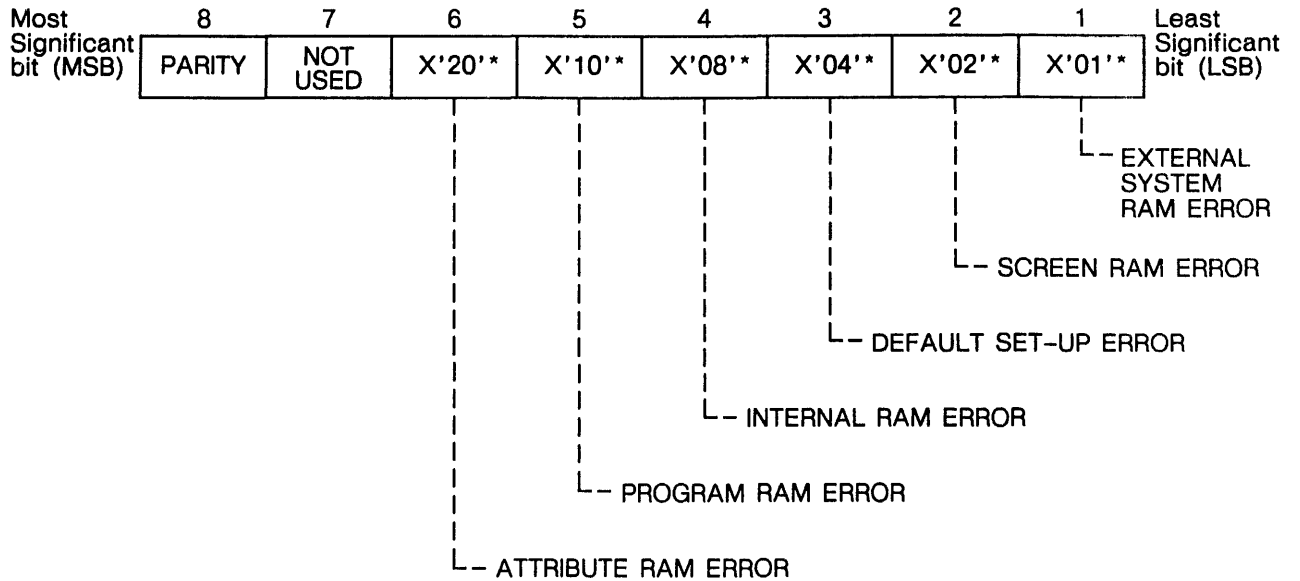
Most Significant bit (MSB)

| 8 | 7 | 6 | 5 | 4 | 3 | 2 | 1 |
|---|---|---|---|---|---|---|---|
| PARITY | NOT USED | X'20'* | X'10'* | X'08'* | X'04'* | X'02'* | X'01'* |

Least Significant bit (LSB)

EXTERNAL SYSTEM RAM ERROR

SCREEN RAM ERROR

DEFAULT SET-UP ERROR

INTERNAL RAM ERROR

PROGRAM RAM ERROR

ATTRIBUTE RAM ERROR